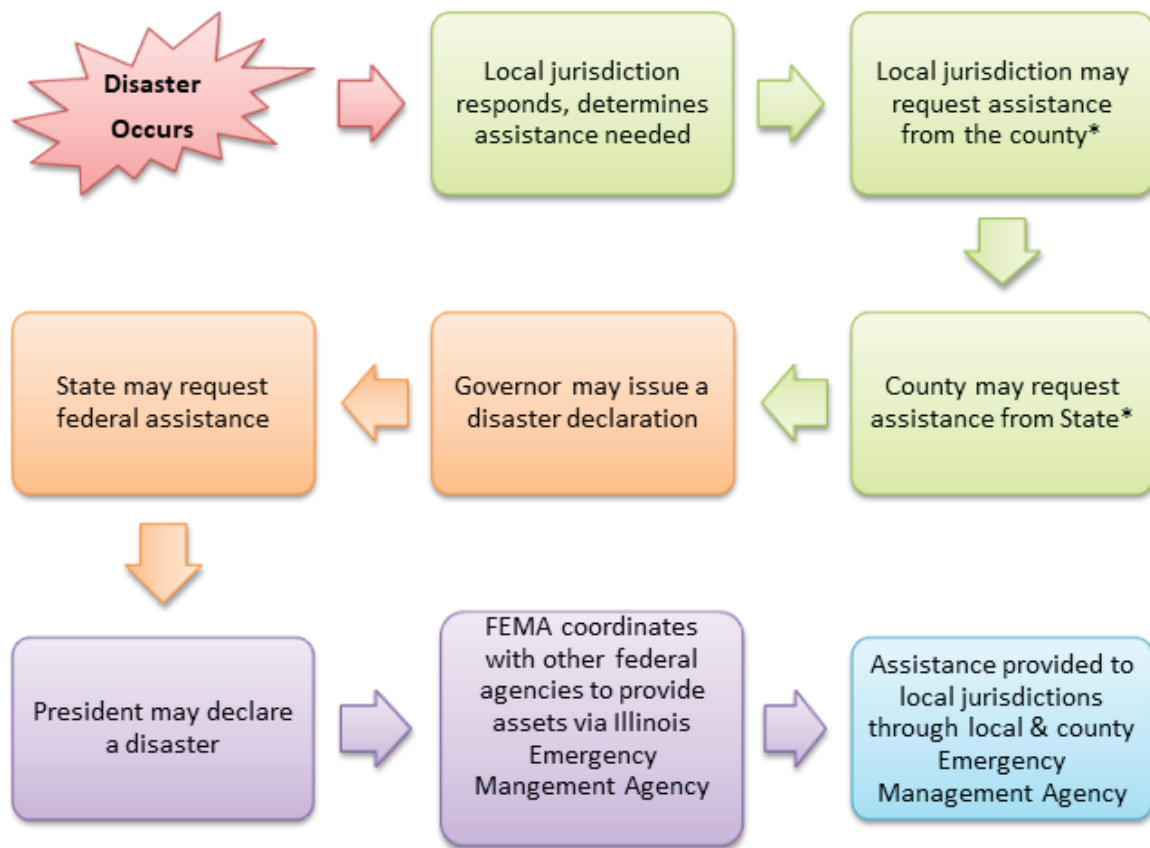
Disaster Occurs

Local jurisdiction responds, determines assistance needed

Local jurisdiction may request assistance from the county*

County may request assistance from State*

Governor may issue a disaster declaration

State may request federal assistance

President may declare a disaster

FEMA coordinates with other federal agencies to provide assets via Illinois Emergency Mangement Agency

Assistance provided to local jurisdictions through local & county Emergency Management Agency